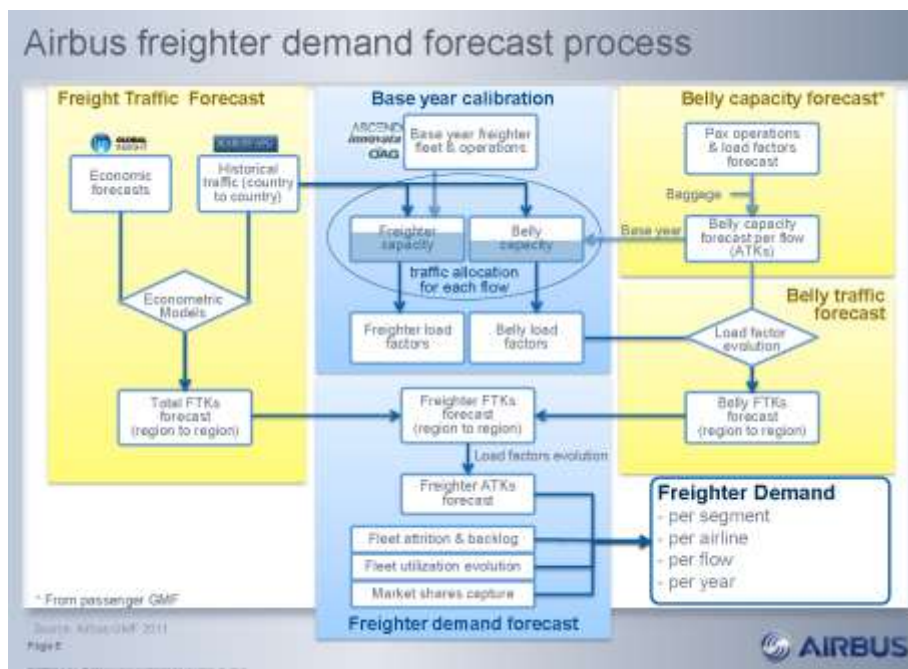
Airbus freighter demand forecast process

Freight Traffic Forecast

Base year calibration

Belly capacity forecast*

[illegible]

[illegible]

ASCEND
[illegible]
OAG

Economic forecasts

Historical traffic (country to country)

Base year freighter fleet & operations

Pax operations & load factors forecast

Baggage

Freighter capacity

Belly capacity

Base year

Belly capacity forecast per flow (ATKs)

traffic allocation for each flow

Econometric Models

Belly traffic forecast

Freighter load factors

Belly load factors

Load factor evolution

Total FTKs forecast (region to region)

Freighter FTKs forecast (region to region)

Belly FTKs forecast (region to region)

Load factors evolution

Freighter ATKs forecast

Freighter Demand
- per segment
- per airline
- per flow
- per year

Fleet attrition & backlog

Fleet utilization evolution

Market shares capture

* From passenger GMF

Source: Airbus GMF 2011

Page 8

Freighter demand forecast

AIRBUS